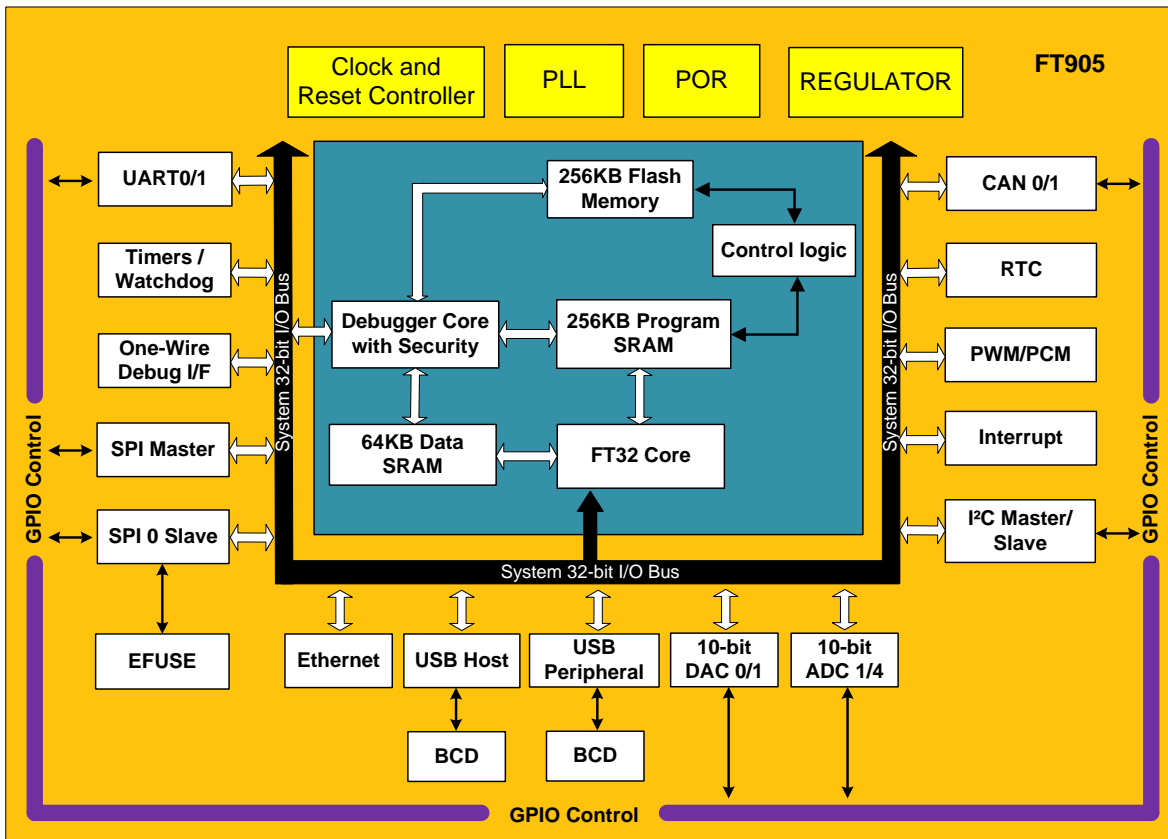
FT905

Clock and Reset Controller

PLL

POR

REGULATOR

UART0/1

Timers / Watchdog

One-Wire Debug I/F

SPI Master

SPI 0 Slave

EFUSE

GPIO Control

System 32-bit I/O Bus

256KB Flash Memory

Control logic

Debugger Core with Security

256KB Program SRAM

64KB Data SRAM

FT32 Core

System 32-bit I/O Bus

CAN 0/1

RTC

PWM/PCM

Interrupt

I²C Master/ Slave

GPIO Control

System 32-bit I/O Bus

Ethernet

USB Host

USB Peripheral

10-bit DAC 0/1

10-bit ADC 1/4

BCD

BCD

GPIO Control